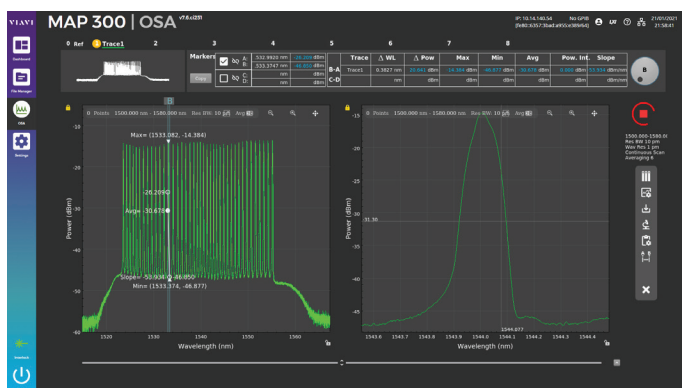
VIAVI

MAP 300 | OSA v7.6.s1251

IP: 10.14.140.54 No GPIB (fe80::6357:5bad:a95c:e989/64) 21/01/2021 21:58:41

Dashboard

File Manager

OSA

Settings

0 Ref 1 Trace1 2 3 4 5 6 7 8

Marker

A: 532.9820 nm -26.209 dBm
B: 533.3747 nm -46.850 dBm
C: nm dBm
D: nm dBm

Copy

| | Trace | Δ WL | Δ Pow | Max | Min | Avg | Pow. Int. | Slope |
|---|---|---|---|---|---|---|---|---|
| B-A | Trace1 | 0.3927 nm | 20.641 dBm | -14.384 dBm | -46.877 dBm | -30.678 dBm | 0.084 dBm | 52.554 dBm/nm |
| C-D | | nm | dBm | dBm | dBm | dBm | dBm | dBm/nm |

0 Points 1500.000 nm - 1580.000 nm Res BW: 10 pm Avg

Max= (1533.082, -14.384)

-26.209

Avrge= -30.678

Slope= -50.934 -46.850

Min= (1533.374, -46.877)

Power (dBm)

-10 -20 -30 -40 -50 -60

1520 1530 1540 1550 1560

Wavelength (nm)

0 Points 1500.000 nm - 1580.000 nm Res BW: 10 pm Avg

-31.36

Power (dBm)

1543.6 1543.7 1543.8 1543.9 1544.0 1544.1 1544.2 1544.3 1544.4

1544.077

Wavelength (nm)

1500.000-1580.000 nm
Res BW 10 pm
Wav Pos 1 pm
Continuous Scan
Averaging 8

Inventory